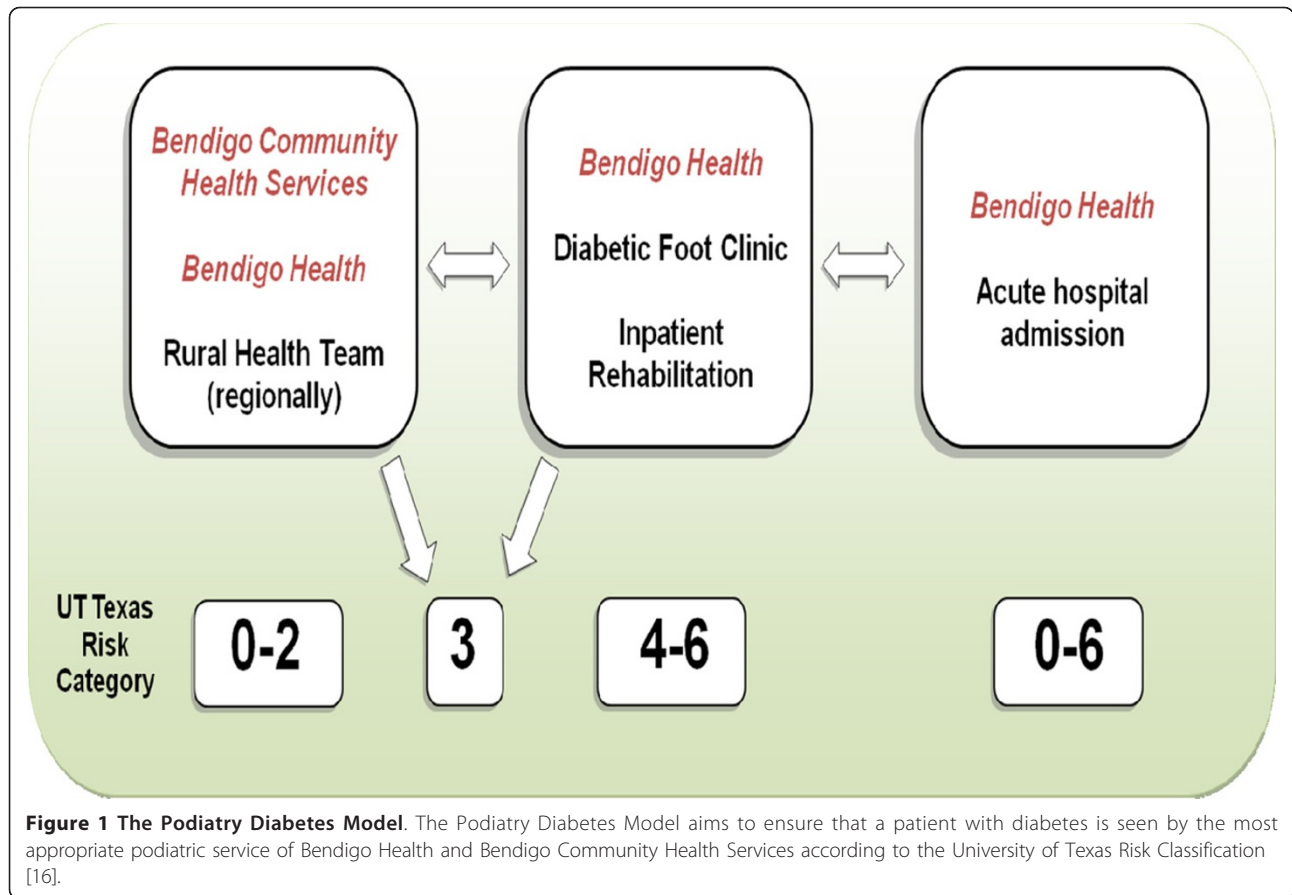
Bendigo Community Health Services

Bendigo Health

Rural Health Team (regionally)

Bendigo Health

Diabetic Foot Clinic

Inpatient Rehabilitation

Bendigo Health

Acute hospital admission

UT Texas Risk Category

0-2

3

4-6

0-6

**Figure 1 The Podiatry Diabetes Model**. The Podiatry Diabetes Model aims to ensure that a patient with diabetes is seen by the most appropriate podiatric service of Bendigo Health and Bendigo Community Health Services according to the University of Texas Risk Classification [16].